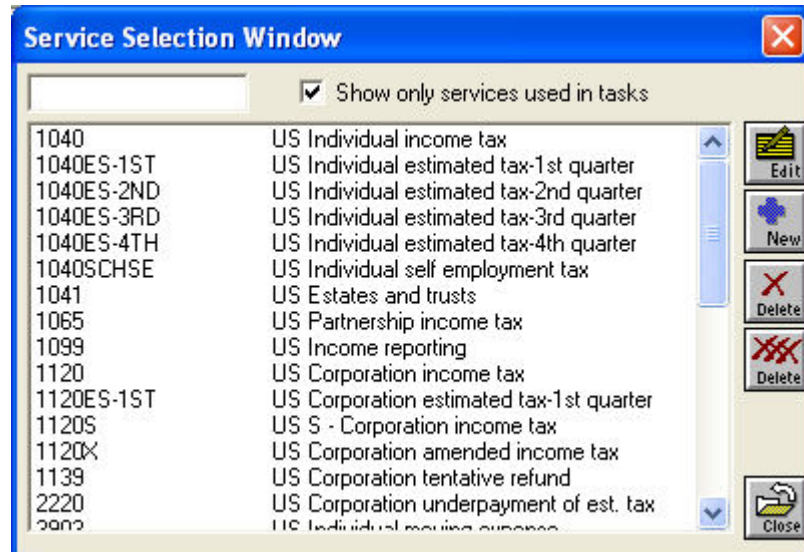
Service Selection Window

Show only services used in tasks

| | |
|---|---|
| 1040 | US Individual income tax |
| 1040ES-1ST | US Individual estimated tax-1st quarter |
| 1040ES-2ND | US Individual estimated tax-2nd quarter |
| 1040ES-3RD | US Individual estimated tax-3rd quarter |
| 1040ES-4TH | US Individual estimated tax-4th quarter |
| 1040SCHSE | US Individual self employment tax |
| 1041 | US Estates and trusts |
| 1065 | US Partnership income tax |
| 1099 | US Income reporting |
| 1120 | US Corporation income tax |
| 1120ES-1ST | US Corporation estimated tax-1st quarter |
| 1120S | US S - Corporation income tax |
| 1120X | US Corporation amended income tax |
| 1139 | US Corporation tentative refund |
| 2220 | US Corporation underpayment of est. tax |
| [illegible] | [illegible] |

Edit
New
Delete
Delete
Close